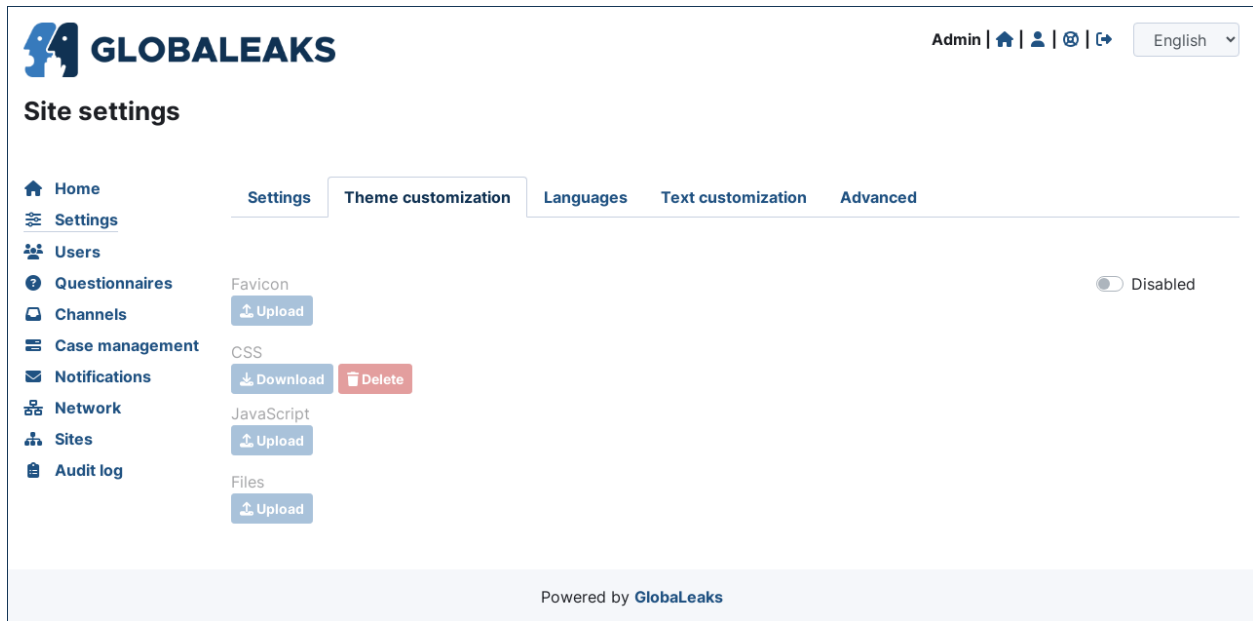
GLOBALEAKS

Admin | | | |

English

Site settings

Home
Settings
Users
Questionnaires
Channels
Case management
Notifications
Network
Sites
Audit log

Settings | Theme customization | Languages | Text customization | Advanced

Favicon
Upload

Disabled

CSS
Download Delete

JavaScript
Upload

Files
Upload

Powered by GlobaLeaks